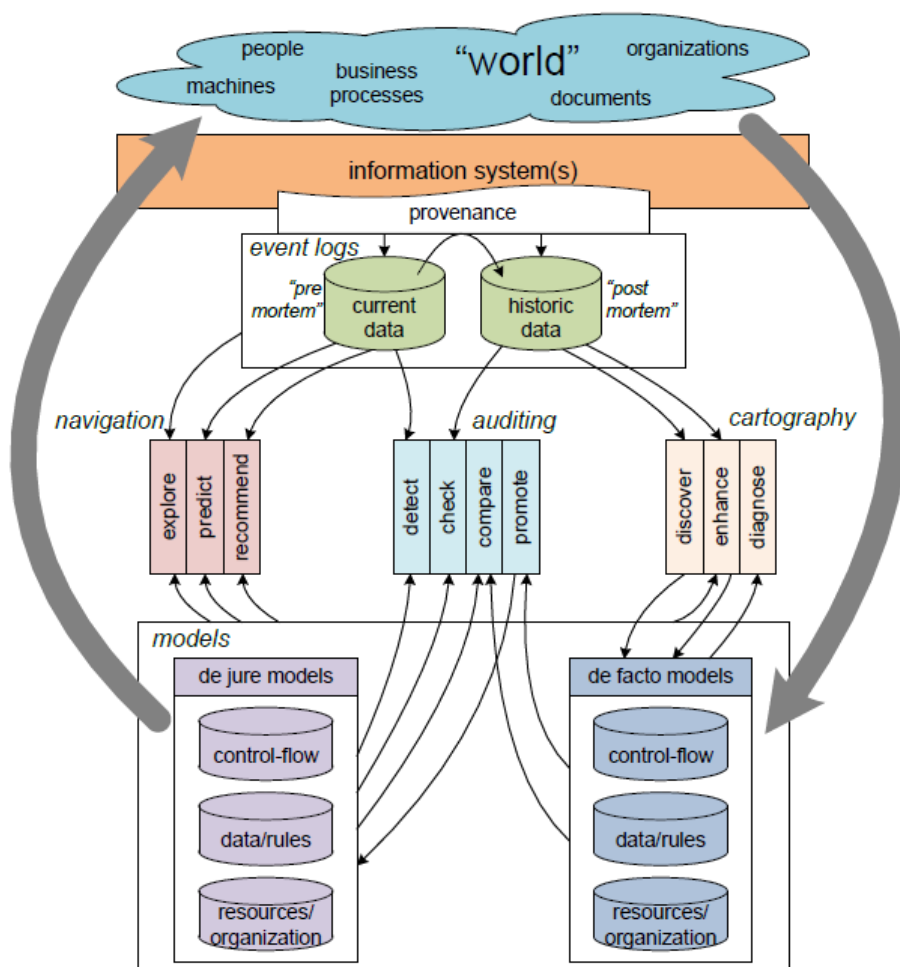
people
"world"
organizations
machines
business processes
documents

information system(s)

provenance

event logs
"pre mortem"
current data
historic data
"post mortem"

navigation
auditing
cartography

explore
predict
recommend

detect
check
compare
promote

discover
enhance
diagnose

models

de jure models
control-flow
data/rules
resources/ organization

de facto models
control-flow
data/rules
resources/ organization